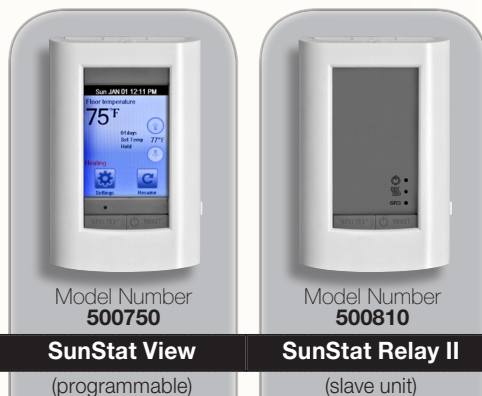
Sun JAN 01 12:11 PM
Floor temperature
75°F
01 days
Set Temp 77°F
Hold
Heating
Settings
Resume
GFCI TEST
RESET

Model Number
500750

SunStat View

(programmable)

GFCI
GFCI TEST
RESET

Model Number
500810

SunStat Relay II

(slave unit)